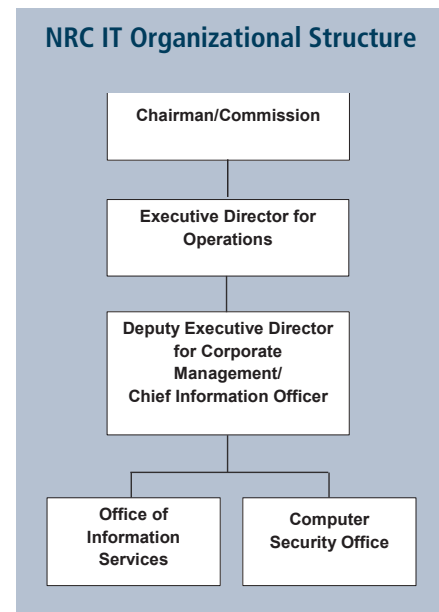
NRC IT Organizational Structure

Chairman/Commission

Executive Director for Operations

Deputy Executive Director for Corporate Management/ Chief Information Officer

Office of Information Services

Computer Security Office